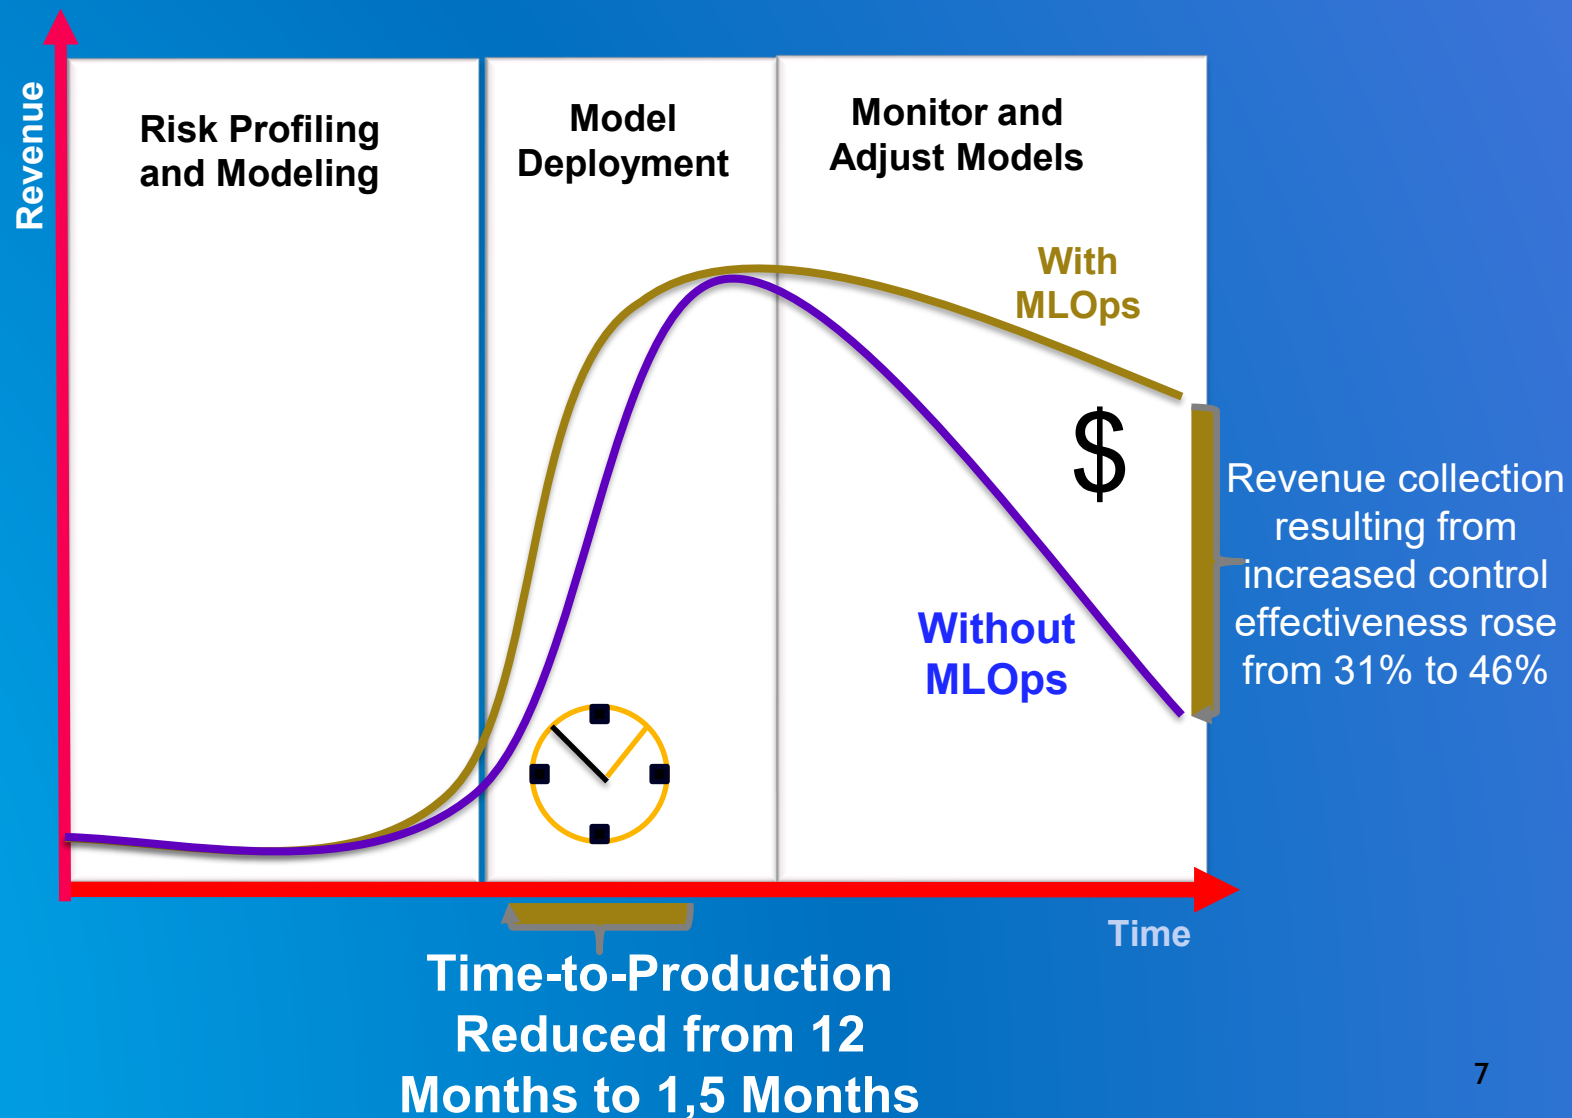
Revenue

Risk Profiling and Modeling

Model Deployment

Monitor and Adjust Models

With MLOps

$

Without MLOps

Revenue collection resulting from increased control effectiveness rose from 31% to 46%

Time

Time-to-Production Reduced from 12 Months to 1,5 Months

7